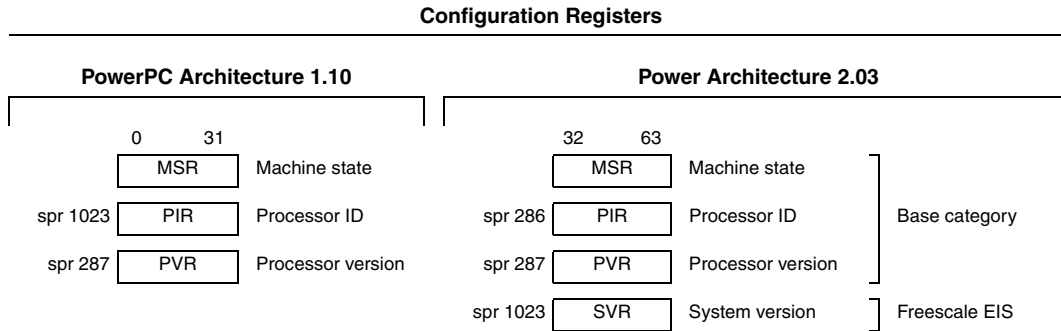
Configuration Registers

PowerPC Architecture 1.10

0 31

MSR Machine state

spr 1023 PIR Processor ID

spr 287 PVR Processor version

Power Architecture 2.03

32 63

MSR Machine state

spr 286 PIR Processor ID

spr 287 PVR Processor version

Base category

spr 1023 SVR System version

Freescale EIS